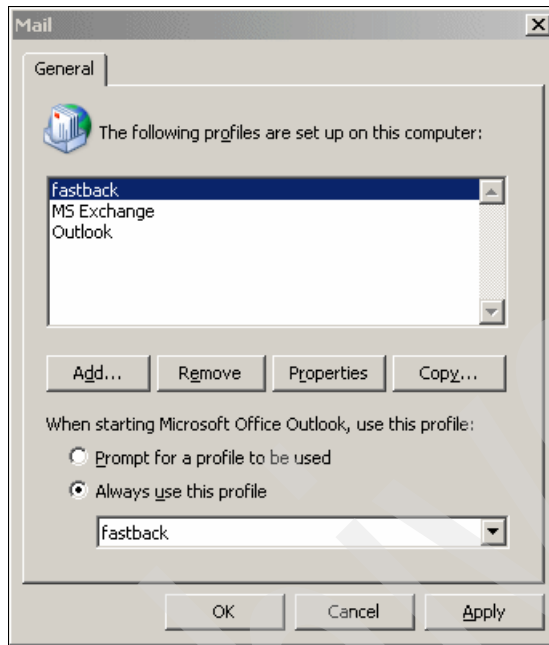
Mail

General

The following profiles are set up on this computer:

fastback
MS Exchange
Outlook

Add...
Remove
Properties
Copy...

When starting Microsoft Office Outlook, use this profile:

Prompt for a profile to be used
Always use this profile

fastback

OK
Cancel
Apply